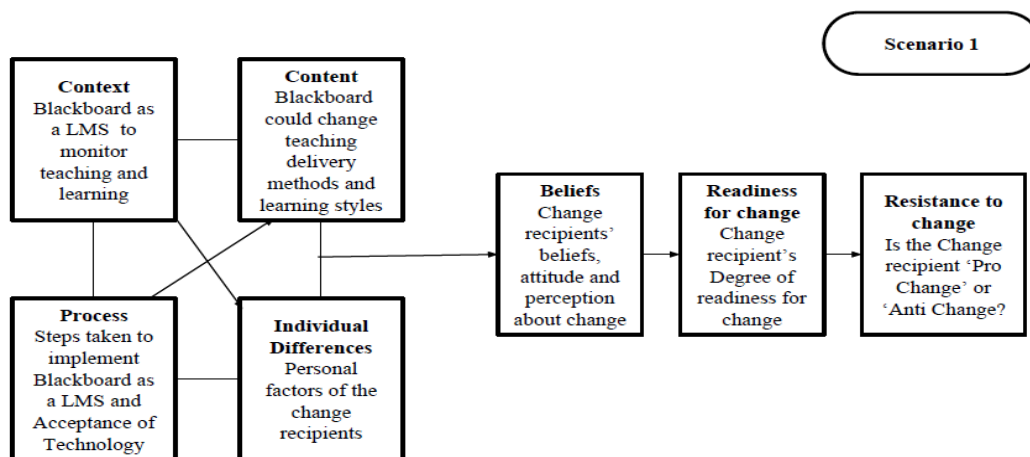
Scenario 1

Context
Blackboard as a LMS to monitor teaching and learning

Content
Blackboard could change teaching delivery methods and learning styles

Process
Steps taken to implement Blackboard as a LMS and Acceptance of Technology

Individual Differences
Personal factors of the change recipients

Beliefs
Change recipients' beliefs, attitude and perception about change

Readiness for change
Change recipient's Degree of readiness for change

Resistance to change
Is the Change recipient 'Pro Change' or 'Anti Change?